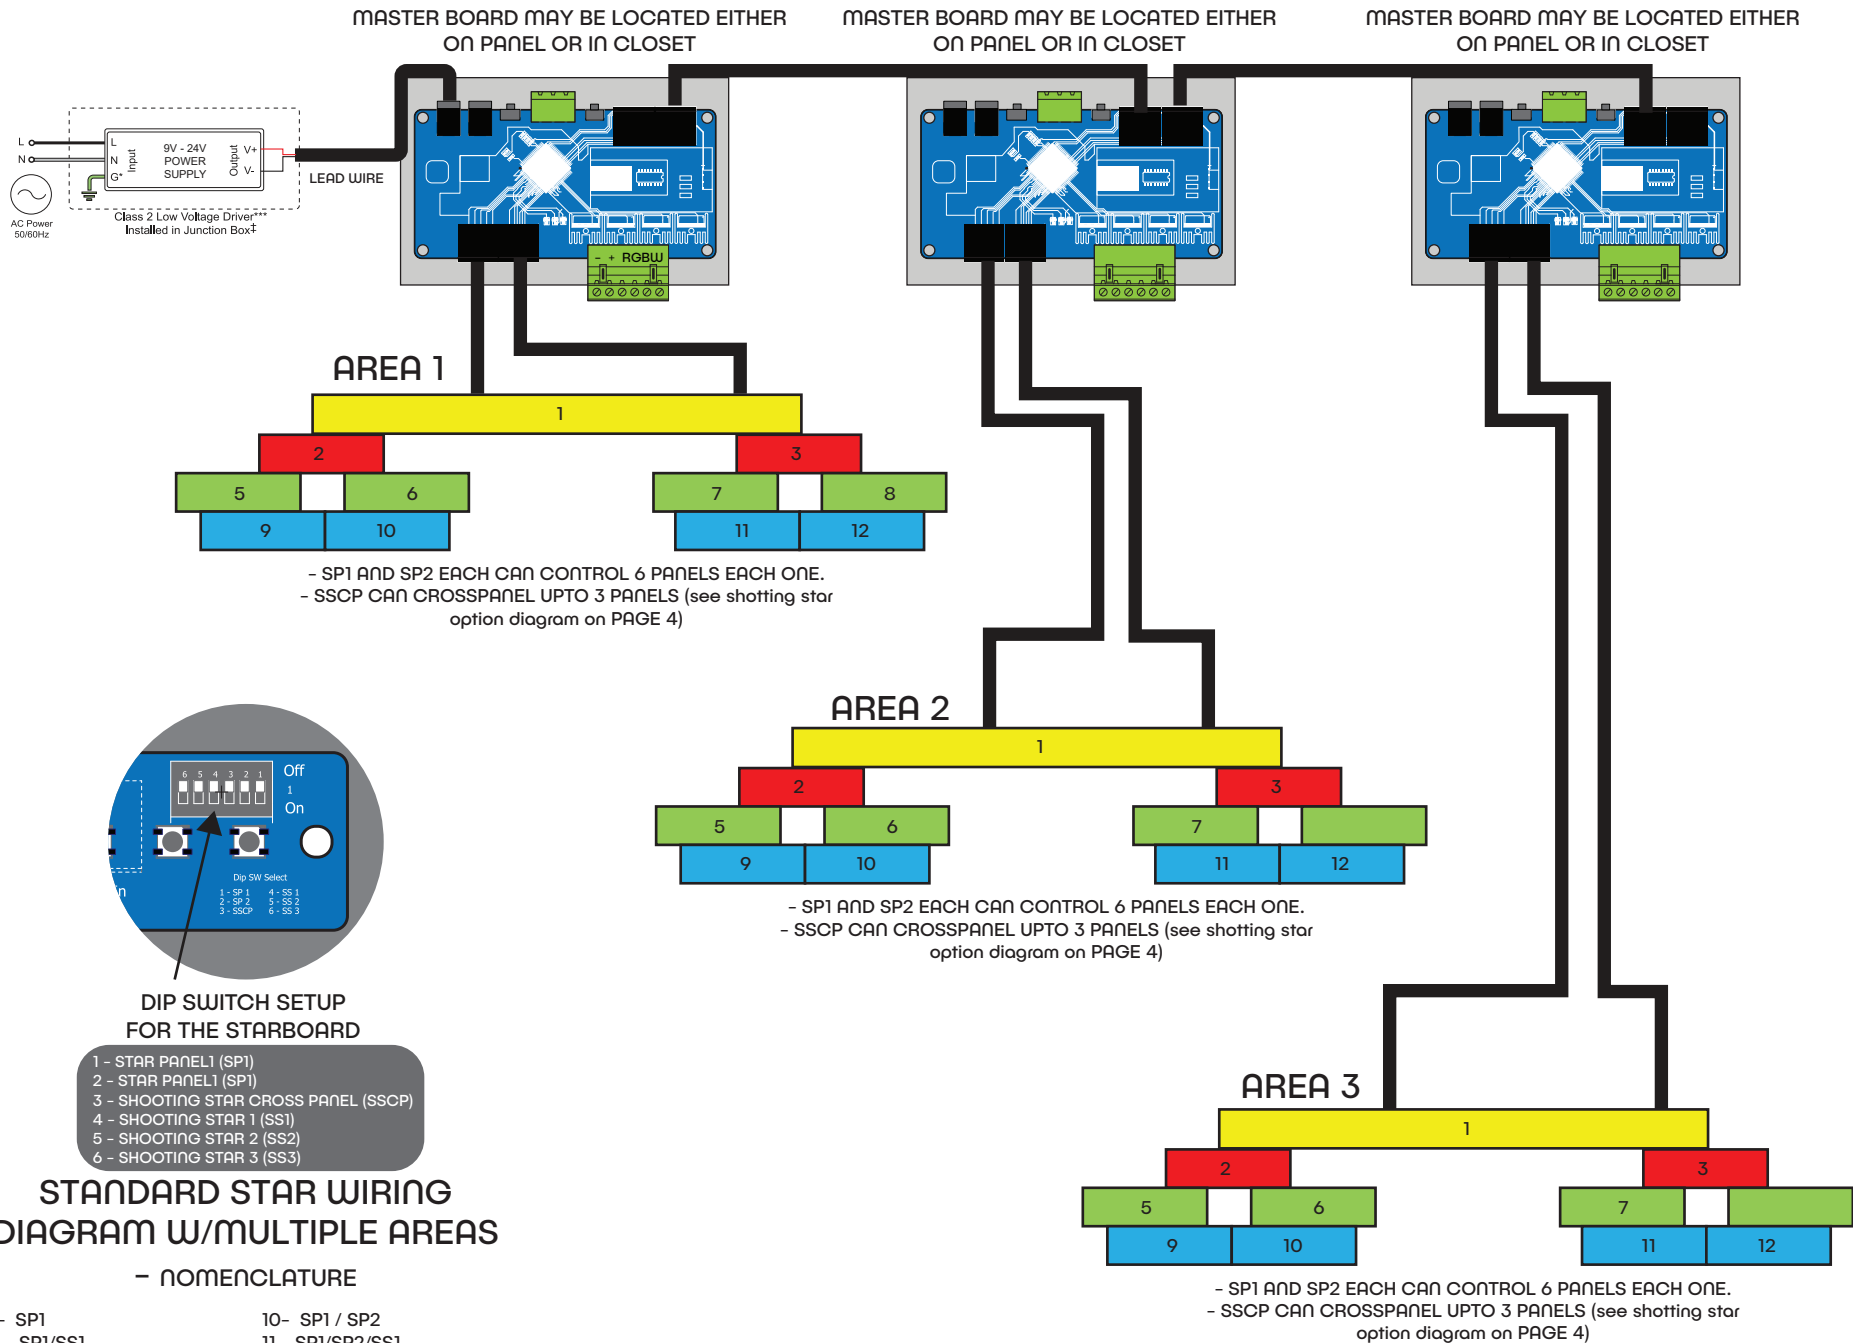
MASTER BOARD MAY BE LOCATED EITHER ON PANEL OR IN CLOSET

MASTER BOARD MAY BE LOCATED EITHER ON PANEL OR IN CLOSET

MASTER BOARD MAY BE LOCATED EITHER ON PANEL OR IN CLOSET

L
N
AC Power 50/60Hz
L
N
G*
Input
9V - 24V POWER SUPPLY
Output
V+
V-
Class 2 Low Voltage Driver***
Installed in Junction Box‡
LEAD WIRE
- + RGBW

AREA 1
1
2
3
5
6
7
8
9
10
11
12
- SP1 AND SP2 EACH CAN CONTROL 6 PANELS EACH ONE.
- SSCP CAN CROSSPANEL UPTO 3 PANELS (see shotting star option diagram on PAGE 4)

AREA 2
1
2
3
5
6
7
9
10
11
12
- SP1 AND SP2 EACH CAN CONTROL 6 PANELS EACH ONE.
- SSCP CAN CROSSPANEL UPTO 3 PANELS (see shotting star option diagram on PAGE 4)

6 5 4 3 2 1
Off
1
On
Dip SW Select
1 - SP 1
2 - SP 2
3 - SSCP
4 - SS 1
5 - SS 2
6 - SS 3

DIP SWITCH SETUP FOR THE STARBOARD
1 - STAR PANEL1 (SP1)
2 - STAR PANEL1 (SP1)
3 - SHOOTING STAR CROSS PANEL (SSCP)
4 - SHOOTING STAR 1 (SS1)
5 - SHOOTING STAR 2 (SS2)
6 - SHOOTING STAR 3 (SS3)

STANDARD STAR WIRING DIAGRAM W/MULTIPLE AREAS

– NOMENCLATURE
- SP1
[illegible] SP1/SS1
10- SP1 / SP2
11 - SP1/SP2/SS1

AREA 3
1
2
3
5
6
7
9
10
11
12
- SP1 AND SP2 EACH CAN CONTROL 6 PANELS EACH ONE.
- SSCP CAN CROSSPANEL UPTO 3 PANELS (see shotting star option diagram on PAGE 4)